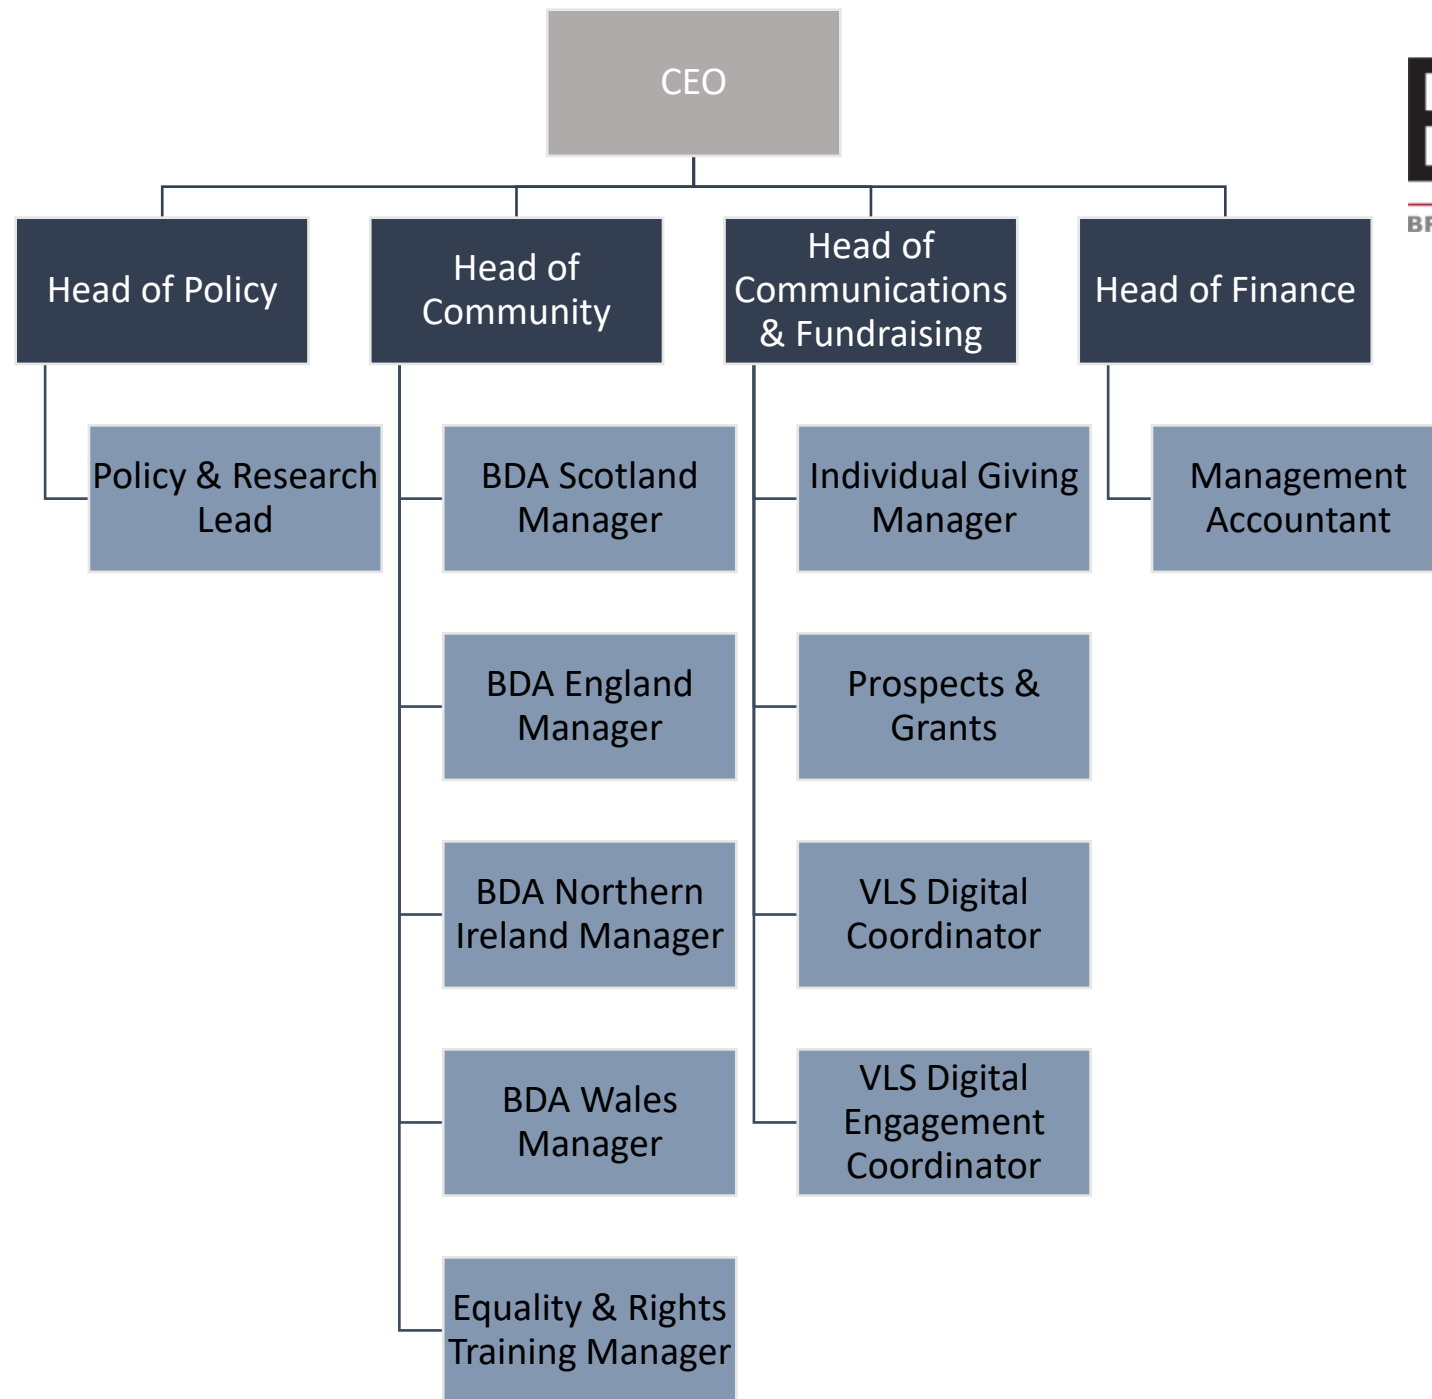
CEO

Head of Policy

Policy & Research Lead

Head of Community

BDA Scotland Manager

BDA England Manager

BDA Northern Ireland Manager

BDA Wales Manager

Equality & Rights Training Manager

Head of Communications & Fundraising

Individual Giving Manager

Prospects & Grants

VLS Digital Coordinator

VLS Digital Engagement Coordinator

Head of Finance

Management Accountant

BR